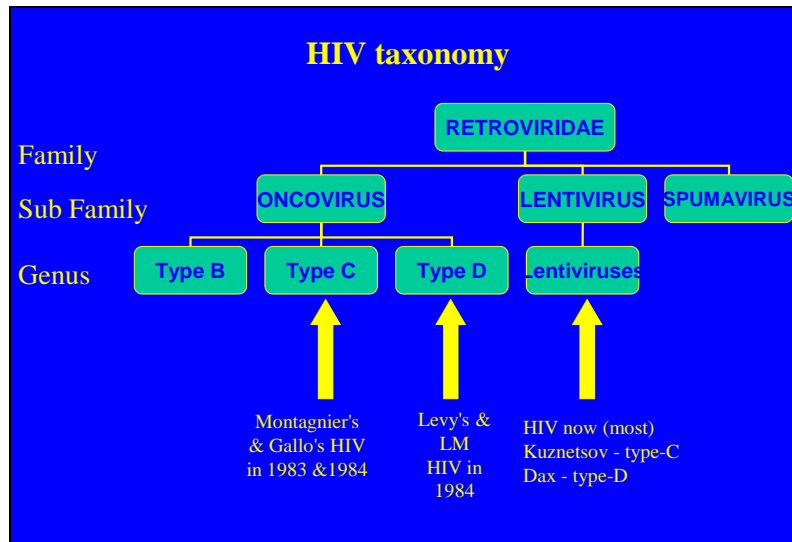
HIV taxonomy

Family

Sub Family

Genus

RETROVIRIDAE

ONCOVIRUS

LENTIVIRUS

SPUMAVIRUS

Type B

Type C

Type D

Lentiviruses

Montagnier's & Gallo's HIV in 1983 &1984

Levy's & LM HIV in 1984

HIV now (most)
Kuznetsov - type-C
Dax - type-D